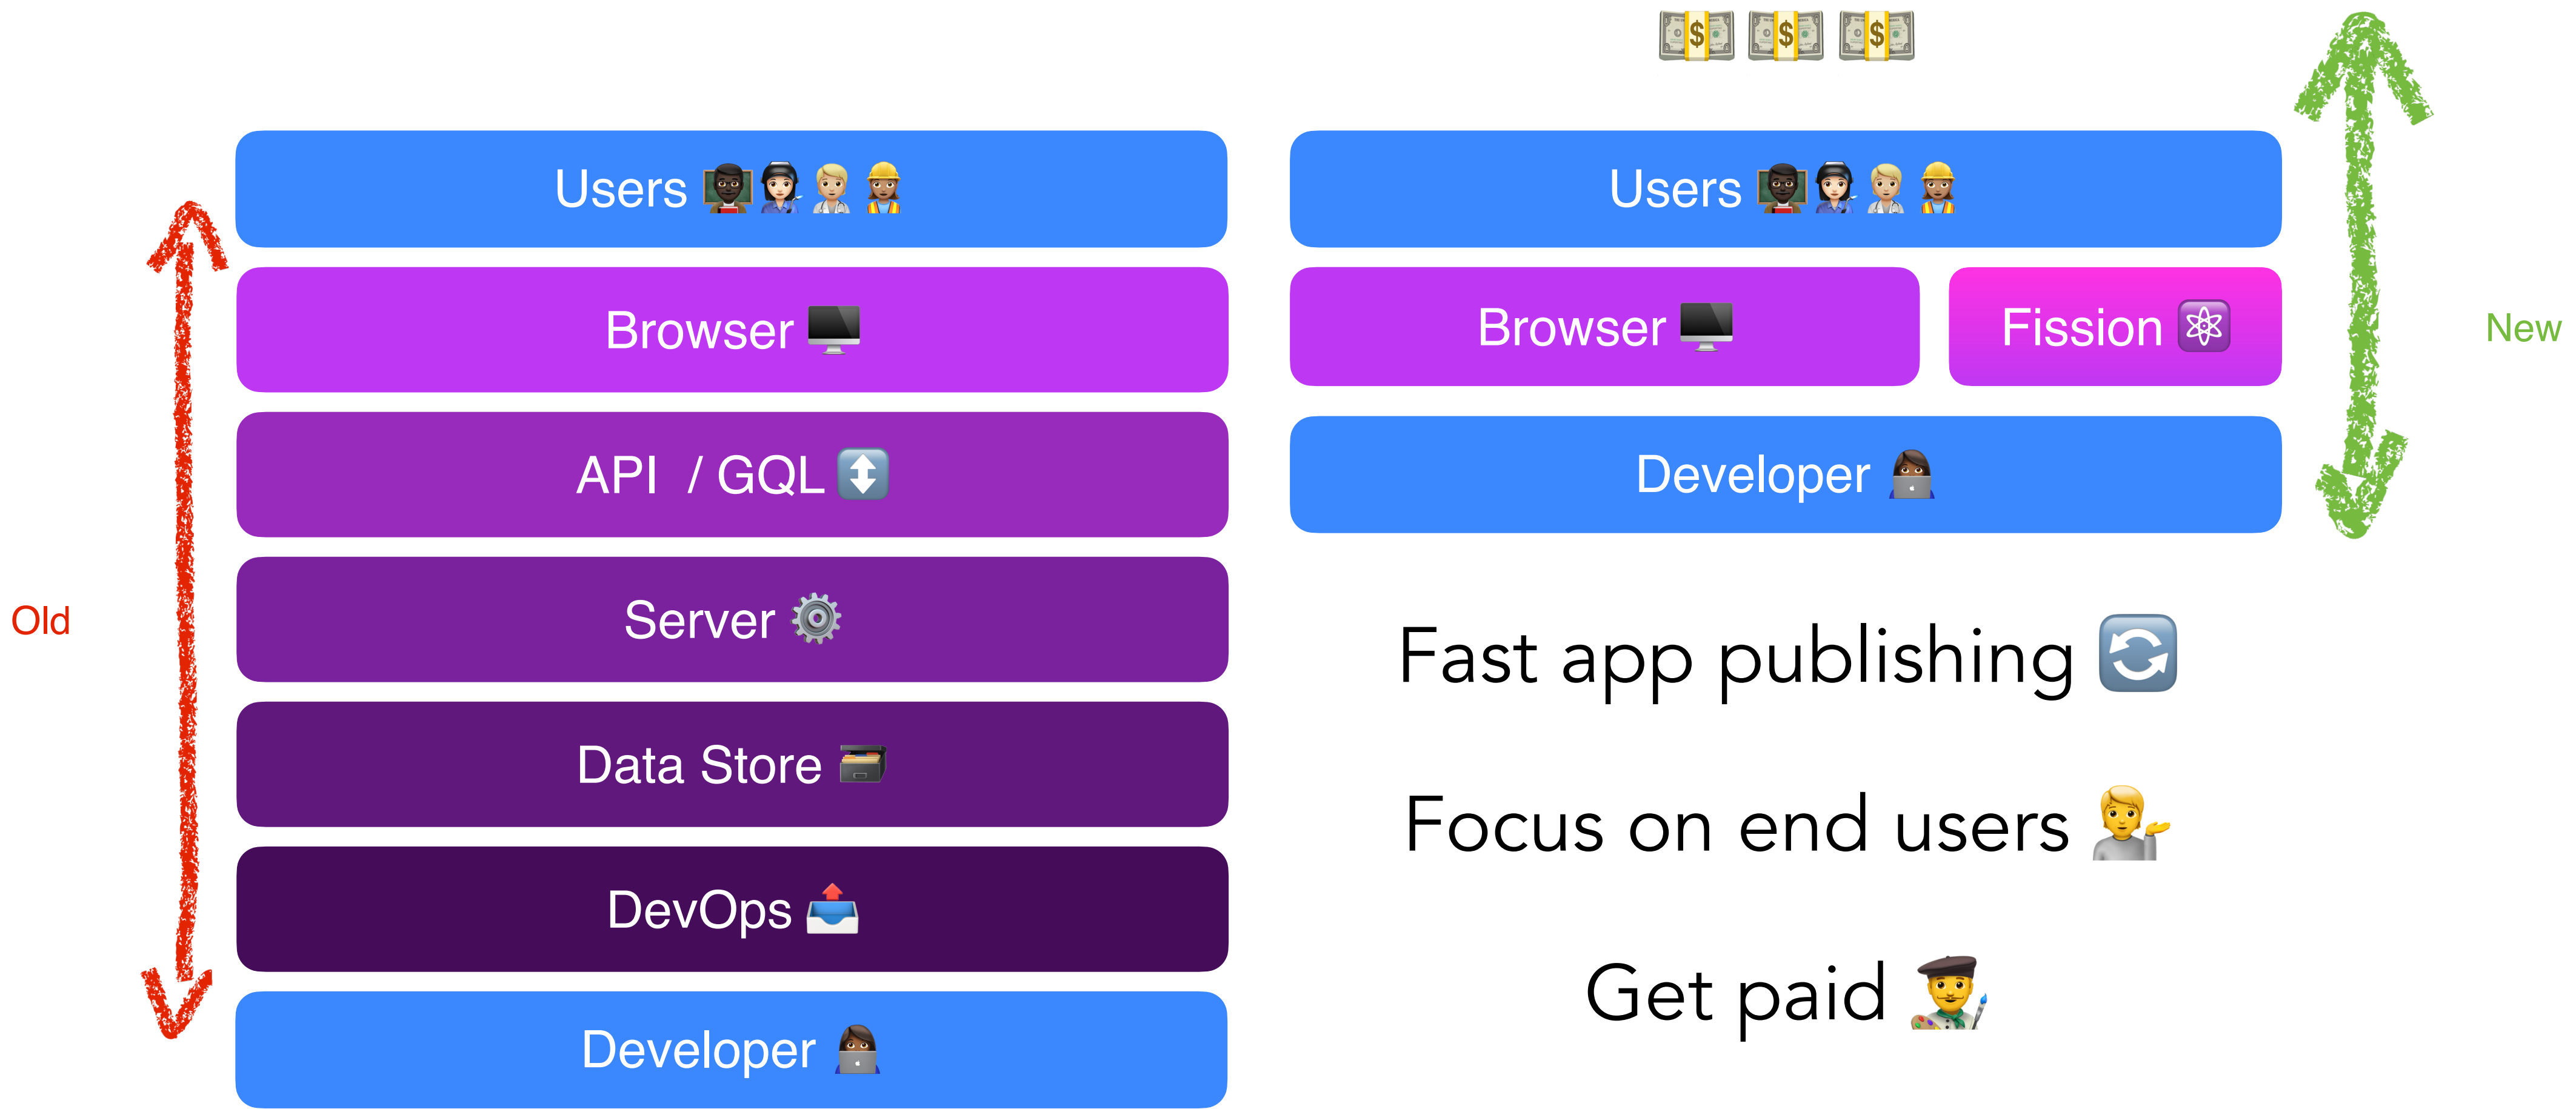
Users 🧑🏿‍🏫👩🏻‍🔧👨🏼‍⚕️👷🏽‍♀️

Browser 🖥️

API / GQL ↕️

Server ⚙️

Data Store 🗃️

DevOps 📤

Developer 👩🏾‍💻

Old

💵💵💵

Users 🧑🏿‍🏫👩🏻‍🔧👨🏼‍⚕️👷🏽‍♀️

Browser 🖥️

Fission ⚛️

Developer 👩🏾‍💻

New

Fast app publishing 🔄

Focus on end users 💁‍♂️

Get paid 👨‍🎨